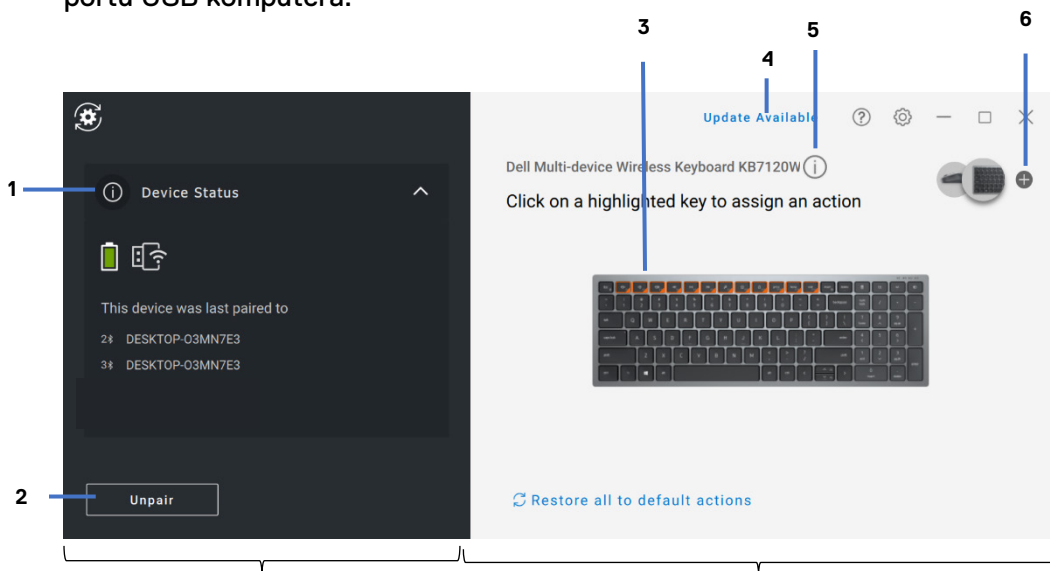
portu USB komputera.

3

5

4

6

Update Available

Dell Multi-device Wireless Keyboard KB7120W

Click on a highlighted key to assign an action

1

Device Status

This device was last paired to

2 DESKTOP-O3MN7E3

3 DESKTOP-O3MN7E3

2

Unpair

Restore all to default actions